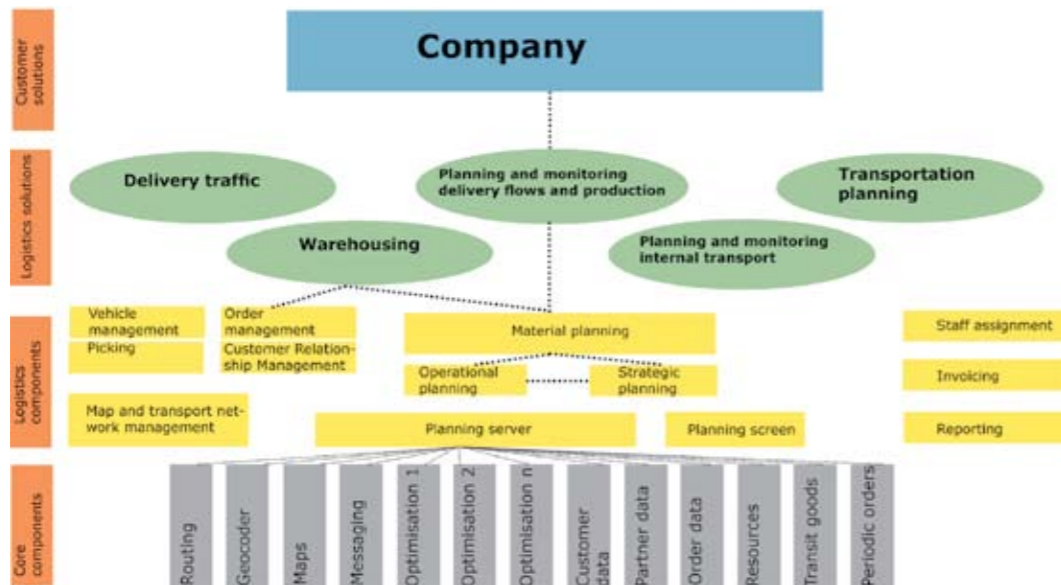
Customer solutions

Company

Logistics solutions

Delivery traffic

Planning and monitoring delivery flows and production

Transportation planning

Warehousing

Planning and monitoring internal transport

Logistics components

Vehicle management

Order management

Picking

Customer Relationship Management

Material planning

Operational planning

Strategic planning

Staff assignment

Invoicing

Map and transport network management

Planning server

Planning screen

Reporting

Core components

Routing

Geocoder

Maps

Messaging

Optimisation 1

Optimisation 2

Optimisation n

Customer data

Partner data

Order data

Resources

Transit goods

Periodic orders